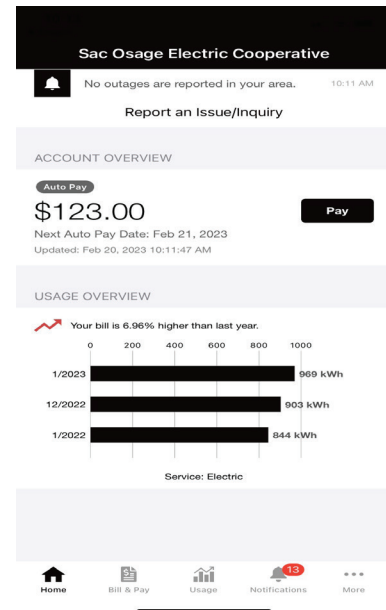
Sac Osage Electric Cooperative

No outages are reported in your area. 10:11 AM

Report an Issue/Inquiry

ACCOUNT OVERVIEW

Auto Pay

$123.00

Pay

Next Auto Pay Date: Feb 21, 2023

Updated: Feb 20, 2023 10:11:47 AM

USAGE OVERVIEW

Your bill is 6.96% higher than last year.

0 200 400 600 800 1000

1/2023 969 kWh

12/2022 903 kWh

1/2022 844 kWh

Service: Electric

Home Bill & Pay Usage 13 Notifications More